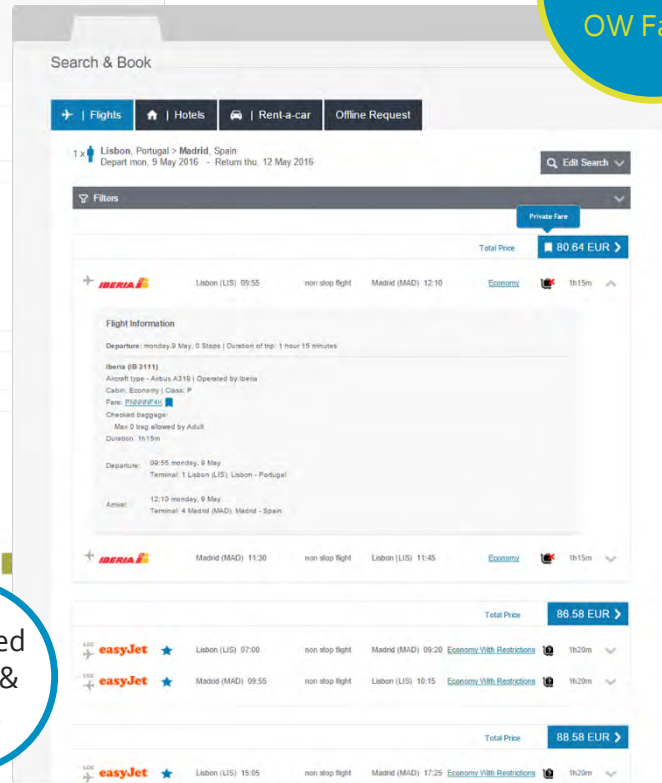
OW Fa

Search & Book

| Flights | Hotels | Rent-a-car Offline Request

1 x Lisbon, Portugal > Madrid, Spain
Depart mon, 9 May 2016 - Return thu, 12 May 2016

Edit Search

Filters

Private Fare

Total Price 80.64 EUR

IBERIA Lisbon (LIS) 09:55 non stop flight Madrid (MAD) 12:10 Economy 1h15m

Flight Information

Departure: monday,9 May, 0 Stops | Duration of trip: 1 hour 15 minutes

Iberia (IB 3111)
Aircraft type - Airbus A319 | Operated by Iberia
Cabin: Economy | Class: P
Fare: PNNNNF4K
Checked baggage:
Max 0 bag allowed by Adult
Duration: 1h15m

Departure: 09:55 monday, 9 May
Terminal: 1 Lisbon (LIS), Lisbon - Portugal

Arrival: 12:10 monday, 9 May
Terminal: 4 Madrid (MAD), Madrid - Spain

IBERIA Madrid (MAD) 11:30 non stop flight Lisbon (LIS) 11:45 Economy 1h15m

Total Price 86.58 EUR

easyJet Lisbon (LIS) 07:00 non stop flight Madrid (MAD) 09:20 Economy With Restrictions 1h20m

easyJet Madrid (MAD) 09:55 non stop flight Lisbon (LIS) 10:15 Economy With Restrictions 1h20m

Total Price 88.58 EUR

easyJet Lisbon (LIS) 15:05 non stop flight Madrid (MAD) 17:25 Economy With Restrictions 1h20m

ed
&